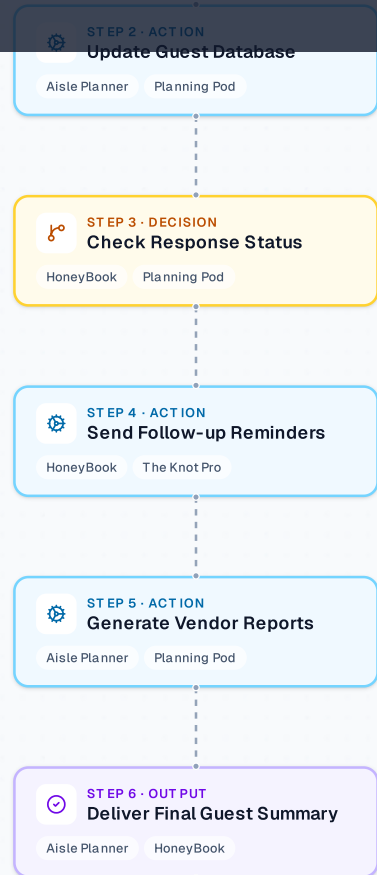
STEP 2 · ACTION
Update Guest Database
Aisle Planner
Planning Pod

STEP 3 · DECISION
Check Response Status
HoneyBook
Planning Pod

STEP 4 · ACTION
Send Follow-up Reminders
HoneyBook
The Knot Pro

STEP 5 · ACTION
Generate Vendor Reports
Aisle Planner
Planning Pod

STEP 6 · OUTPUT
Deliver Final Guest Summary
Aisle Planner
HoneyBook